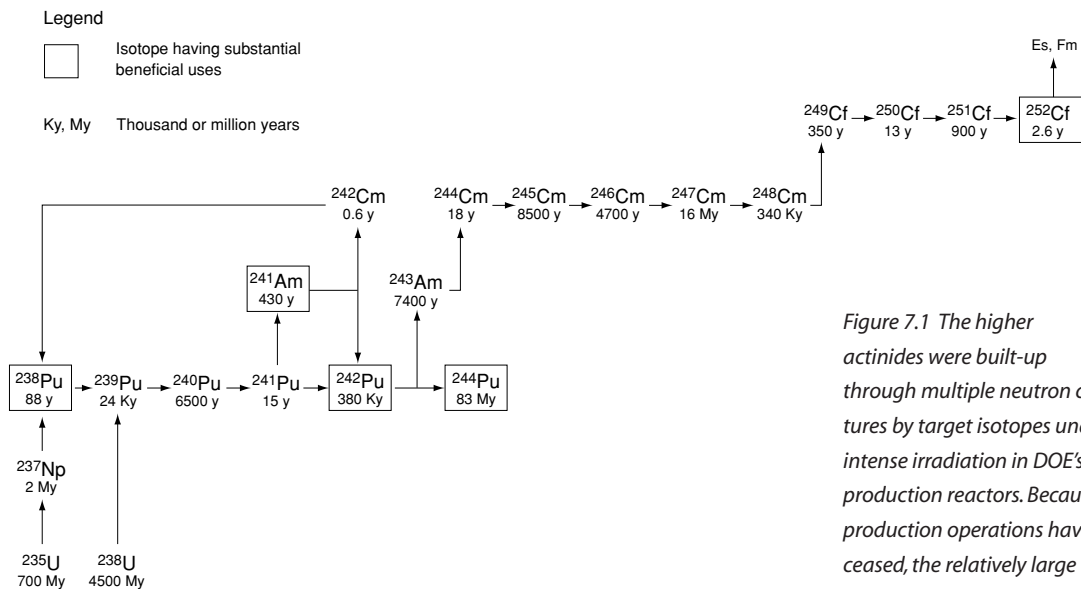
Legend

Isotope having substantial beneficial uses

Ky, My Thousand or million years

Es, Fm

$^{249}$Cf 350 y

$^{250}$Cf 13 y

$^{251}$Cf 900 y

$^{252}$Cf 2.6 y

$^{242}$Cm 0.6 y

$^{244}$Cm 18 y

$^{245}$Cm 8500 y

$^{246}$Cm 4700 y

$^{247}$Cm 16 My

$^{248}$Cm 340 Ky

$^{241}$Am 430 y

$^{243}$Am 7400 y

$^{238}$Pu 88 y

$^{239}$Pu 24 Ky

$^{240}$Pu 6500 y

$^{241}$Pu 15 y

$^{242}$Pu 380 Ky

$^{244}$Pu 83 My

$^{237}$Np 2 My

$^{235}$U 700 My

$^{238}$U 4500 My

Figure 7.1 The higher actinides were built-up through multiple neutron c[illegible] tures by target isotopes un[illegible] intense irradiation in DOE's production reactors. Becau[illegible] production operations hav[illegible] ceased, the relatively large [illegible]